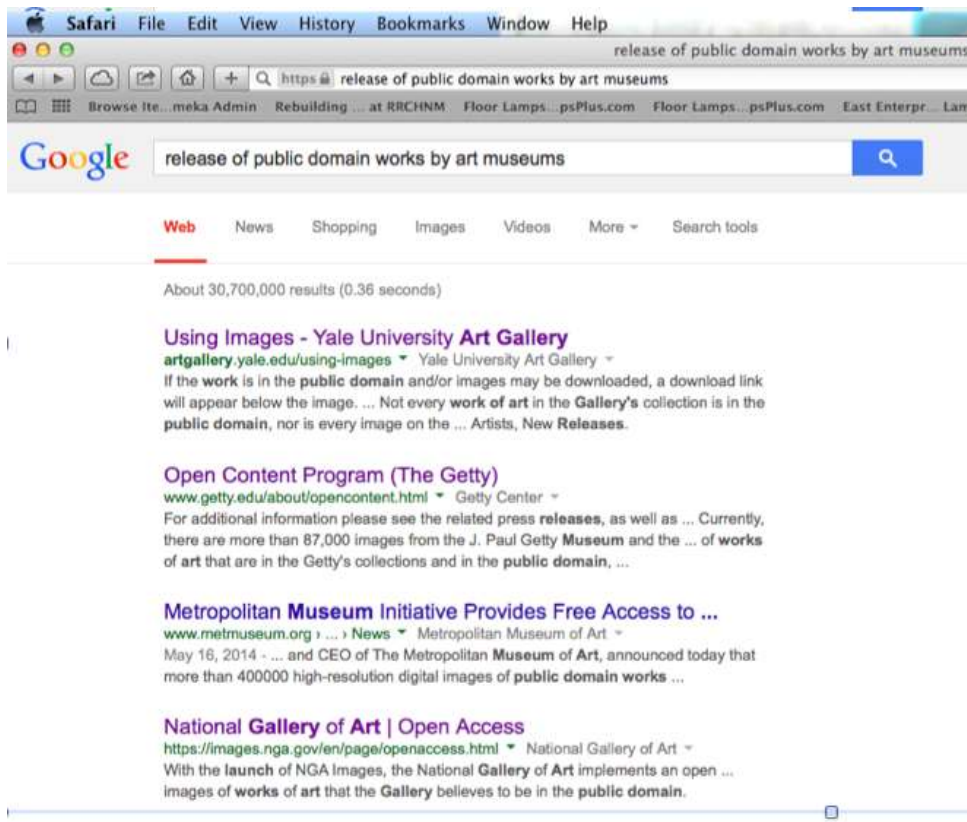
Safari File Edit View History Bookmarks Window Help

release of public domain works by art museums

https release of public domain works by art museums

Browse Ite...meka Admin Rebuilding ... at RRCHNM Floor Lamps...psPlus.com Floor Lamps...psPlus.com East Enterpr... Lan

Google release of public domain works by art museums

Web News Shopping Images Videos More Search tools

About 30,700,000 results (0.36 seconds)

Using Images - Yale University Art Gallery
artgallery.yale.edu/using-images Yale University Art Gallery
If the work is in the public domain and/or images may be downloaded, a download link will appear below the image. ... Not every work of art in the Gallery's collection is in the public domain, nor is every image on the ... Artists, New Releases.

Open Content Program (The Getty)
www.getty.edu/about/opencontent.html Getty Center
For additional information please see the related press releases, as well as ... Currently, there are more than 87,000 images from the J. Paul Getty Museum and the ... of works of art that are in the Getty's collections and in the public domain, ...

Metropolitan Museum Initiative Provides Free Access to ...
www.metmuseum.org › ... › News Metropolitan Museum of Art
May 16, 2014 - ... and CEO of The Metropolitan Museum of Art, announced today that more than 400000 high-resolution digital images of public domain works ...

National Gallery of Art | Open Access
https://images.nga.gov/en/page/openaccess.html National Gallery of Art
With the launch of NGA Images, the National Gallery of Art implements an open ... images of works of art that the Gallery believes to be in the public domain.